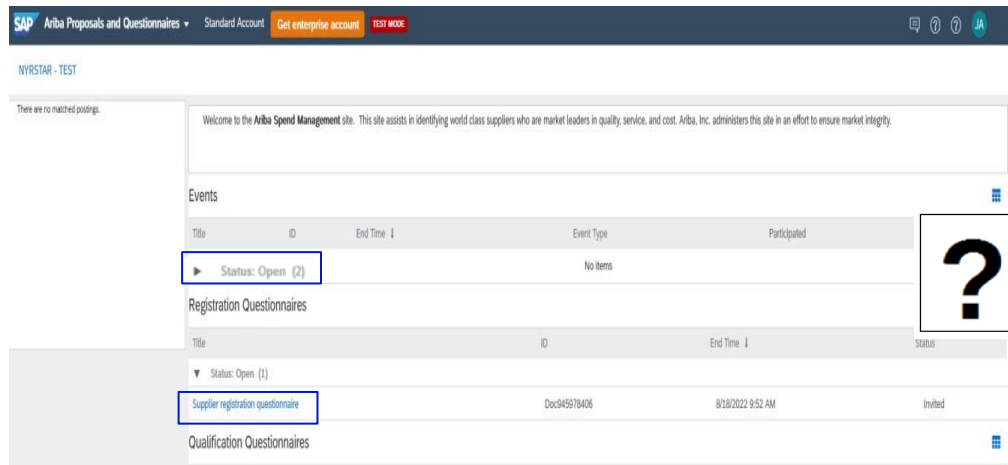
SAP Ariba Proposals and Questionnaires ▾ Standard Account Get enterprise account TEST MODE

JA

NYRSTAR - TEST

There are no matched postings.

Welcome to the **Ariba Spend Management** site. This site assists in identifying world class suppliers who are market leaders in quality, service, and cost. Ariba, Inc. administers this site in an effort to ensure market integrity.

Events

| Title | ID | End Time ↓ | Event Type | Participated |
|---|---|---|---|---|
| ▶ Status: Open (2) | | | No items | |

?

Registration Questionnaires

| Title | ID | End Time ↓ | Status |
|---|---|---|---|
| ▼ Status: Open (1) | | | |
| Supplier registration questionnaire | Doc945978406 | 8/18/2022 9:52 AM | Invited |

Qualification Questionnaires